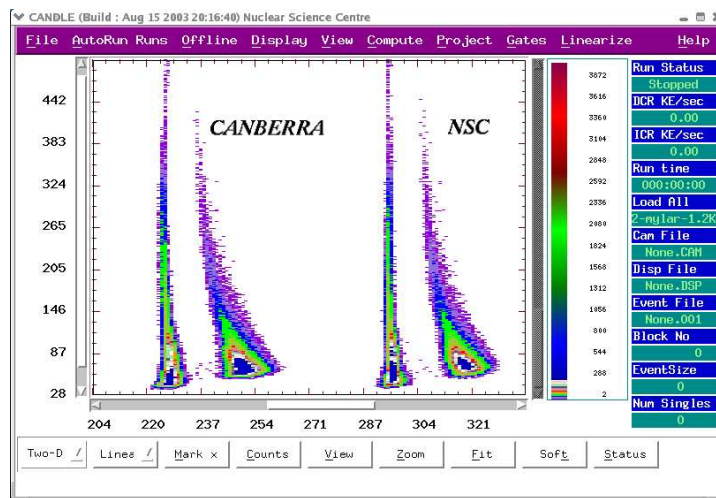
CANDLE (Build : Aug 15 2003 20:16:40) Nuclear Science Centre

File AutoRun Runs Offline Display View Compute Project Gates Linearize Help

442
383
324
265
205
146
87
28

CANBERRA
NSC

204 220 237 254 271 287 304 321

3872
3616
3360
3104
2848
2592
2336
2080
1824
1568
1312
1056
800
544
288
2

Run Status
Stopped
DCR KE/sec
0.00
ICR KE/sec
0.00
Run time
000:00:00
Load All
2-mylar-1.2K
Cam File
None.CAM
Disp File
None.DSP
Event File
None.001
Block No
0
EventSize
0
Num Singles
0

Two-D
Lines
Mark x
Counts
View
Zoom
Fit
Soft
Status